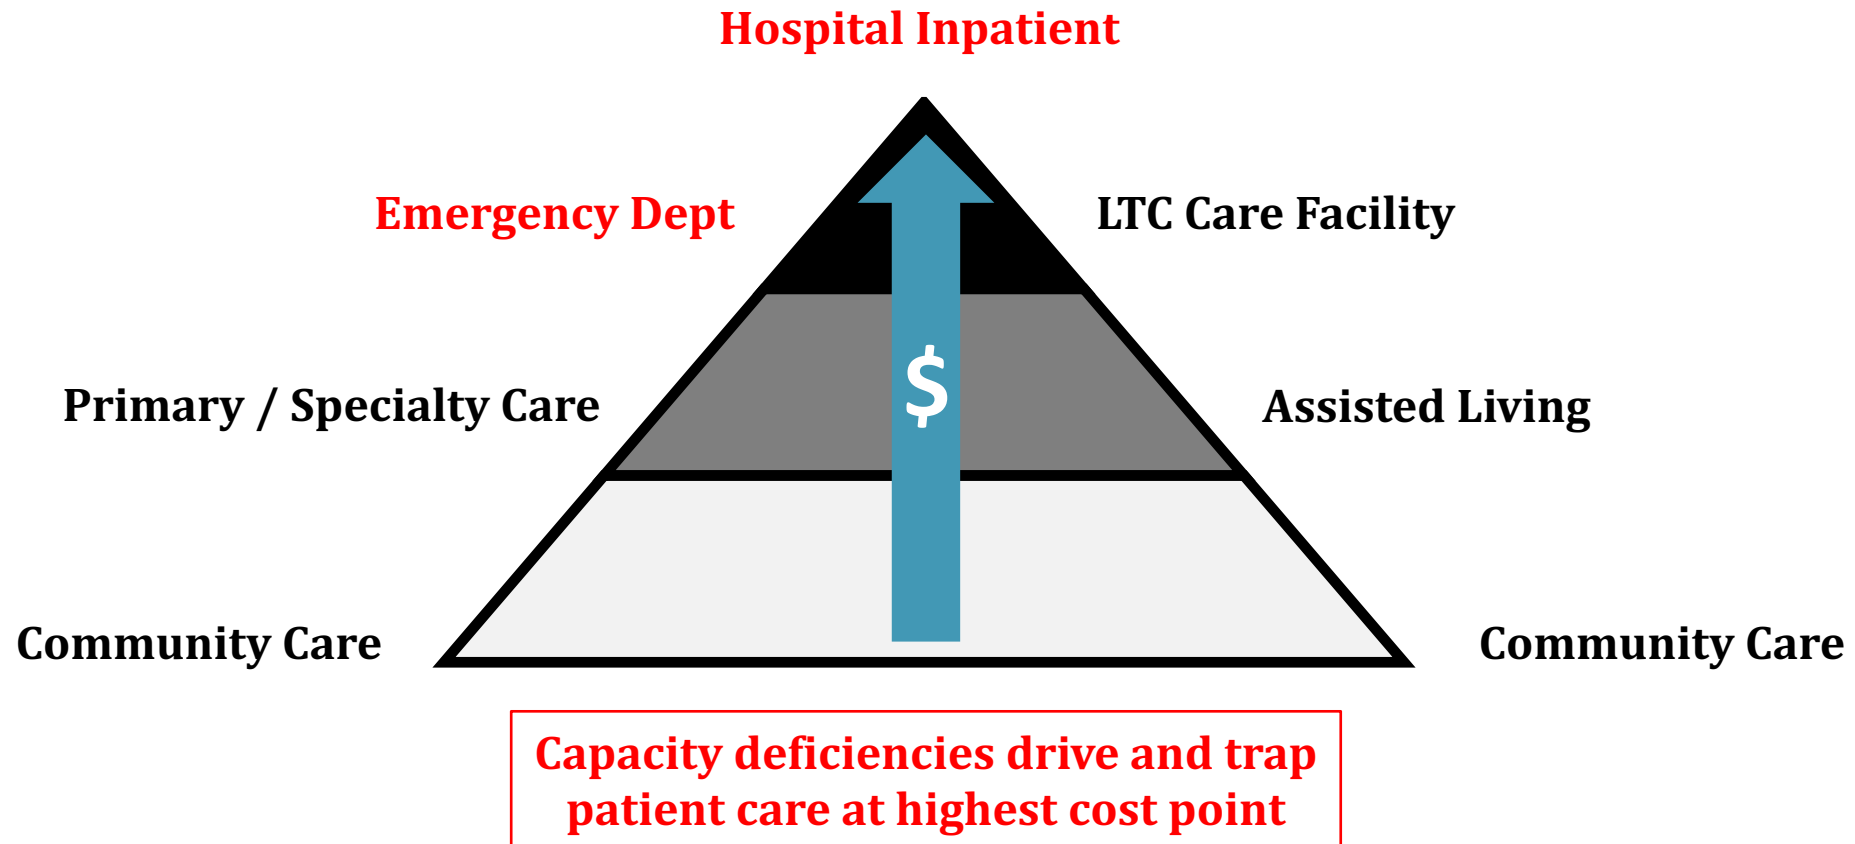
Hospital Inpatient

Emergency Dept

LTC Care Facility

Primary / Specialty Care

$

Assisted Living

Community Care

Community Care

Capacity deficiencies drive and trap patient care at highest cost point